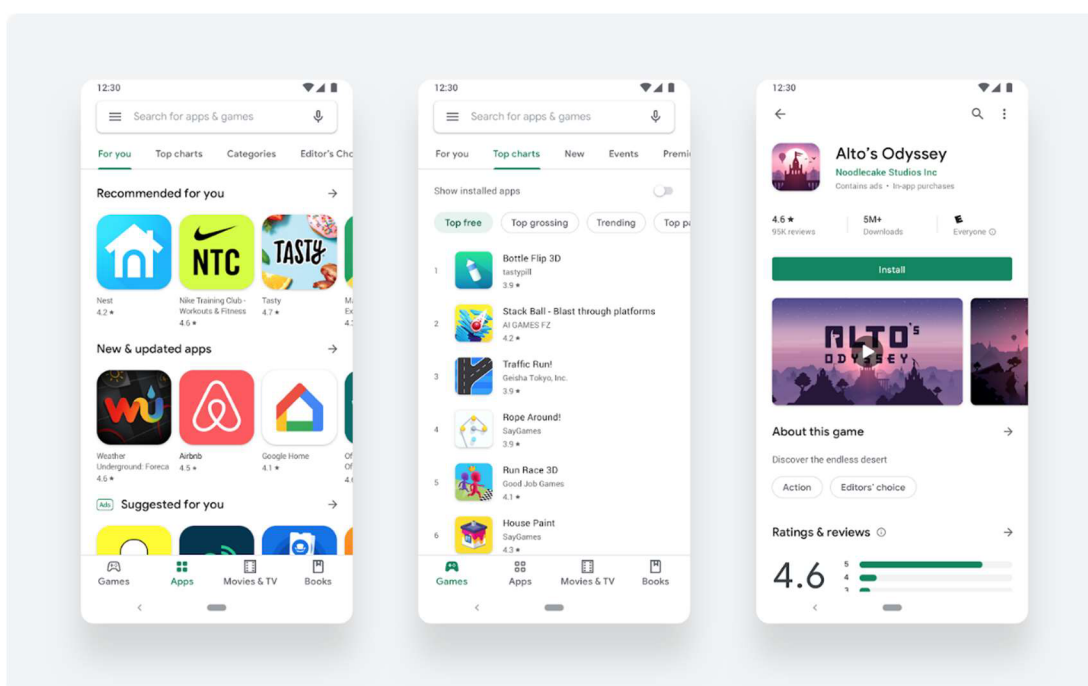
12:30

Search for apps & games

For you | Top charts | Categories | Editor's Cho

Recommended for you

NTC

TASTY

Nest
4.2 ★

Nike Training Club - Workouts & Fitness
4.6 ★

Tasty
4.7 ★

New & updated apps

wu

Weather Underground: Foreca
4.6 ★

Airbnb
4.5 ★

Google Home
4.1 ★

Ads Suggested for you

Games | Apps | Movies & TV | Books

12:30

Search for apps & games

For you | Top charts | New | Events | Premi

Show installed apps

Top free | Top grossing | Trending | Top pa

1 Bottle Flip 3D
tastypill
3.9 ★

2 Stack Ball - Blast through platforms
AI GAMES FZ
4.2 ★

3 Traffic Run!
Geisha Tokyo, Inc.
3.9 ★

4 Rope Around!
SayGames
3.9 ★

5 Run Race 3D
Good Job Games
4.1 ★

6 House Paint
SayGames
4.3 ★

Games | Apps | Movies & TV | Books

12:30

Alto's Odyssey
Noodlecake Studios Inc
Contains ads • In-app purchases

4.6 ★
95K reviews

5M+
Downloads

E
Everyone

Install

ALTO's ODYSSEY

About this game

Discover the endless desert

Action | Editors' choice

Ratings & reviews

4.6
5
4
3